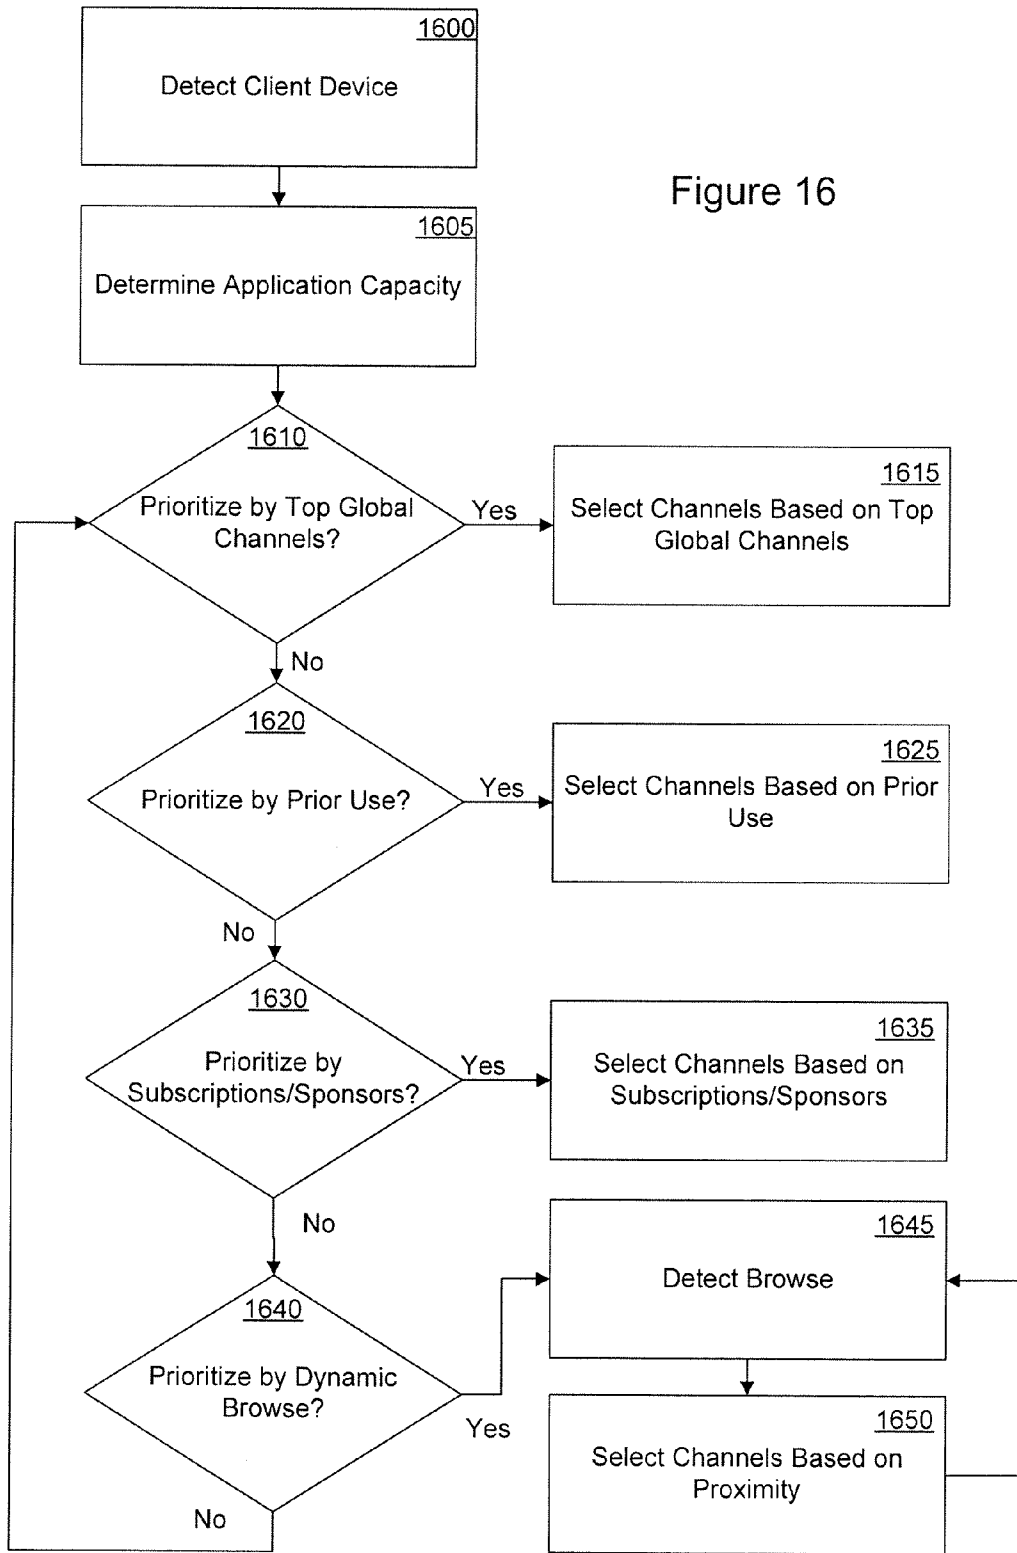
1600
Detect Client Device

Figure 16

1605
Determine Application Capacity

1610
Prioritize by Top Global Channels?

Yes

1615
Select Channels Based on Top Global Channels

No

1620
Prioritize by Prior Use?

Yes

1625
Select Channels Based on Prior Use

No

1630
Prioritize by Subscriptions/Sponsors?

Yes

1635
Select Channels Based on Subscriptions/Sponsors

No

1645
Detect Browse

1640
Prioritize by Dynamic Browse?

Yes

1650
Select Channels Based on Proximity

No